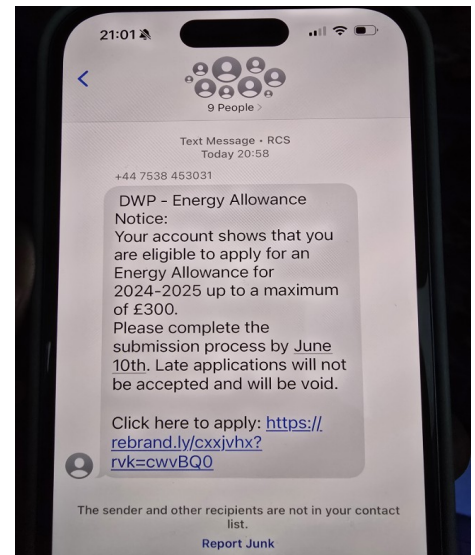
21:01

<

9 People >

Text Message • RCS
Today 20:58

+44 7538 453031

DWP - Energy Allowance Notice:
Your account shows that you are eligible to apply for an Energy Allowance for 2024-2025 up to a maximum of £300.
Please complete the submission process by June 10th. Late applications will not be accepted and will be void.

Click here to apply: https://rebrand.ly/cxxjvhx?rvk=cwvBQ0

The sender and other recipients are not in your contact list.

Report Junk